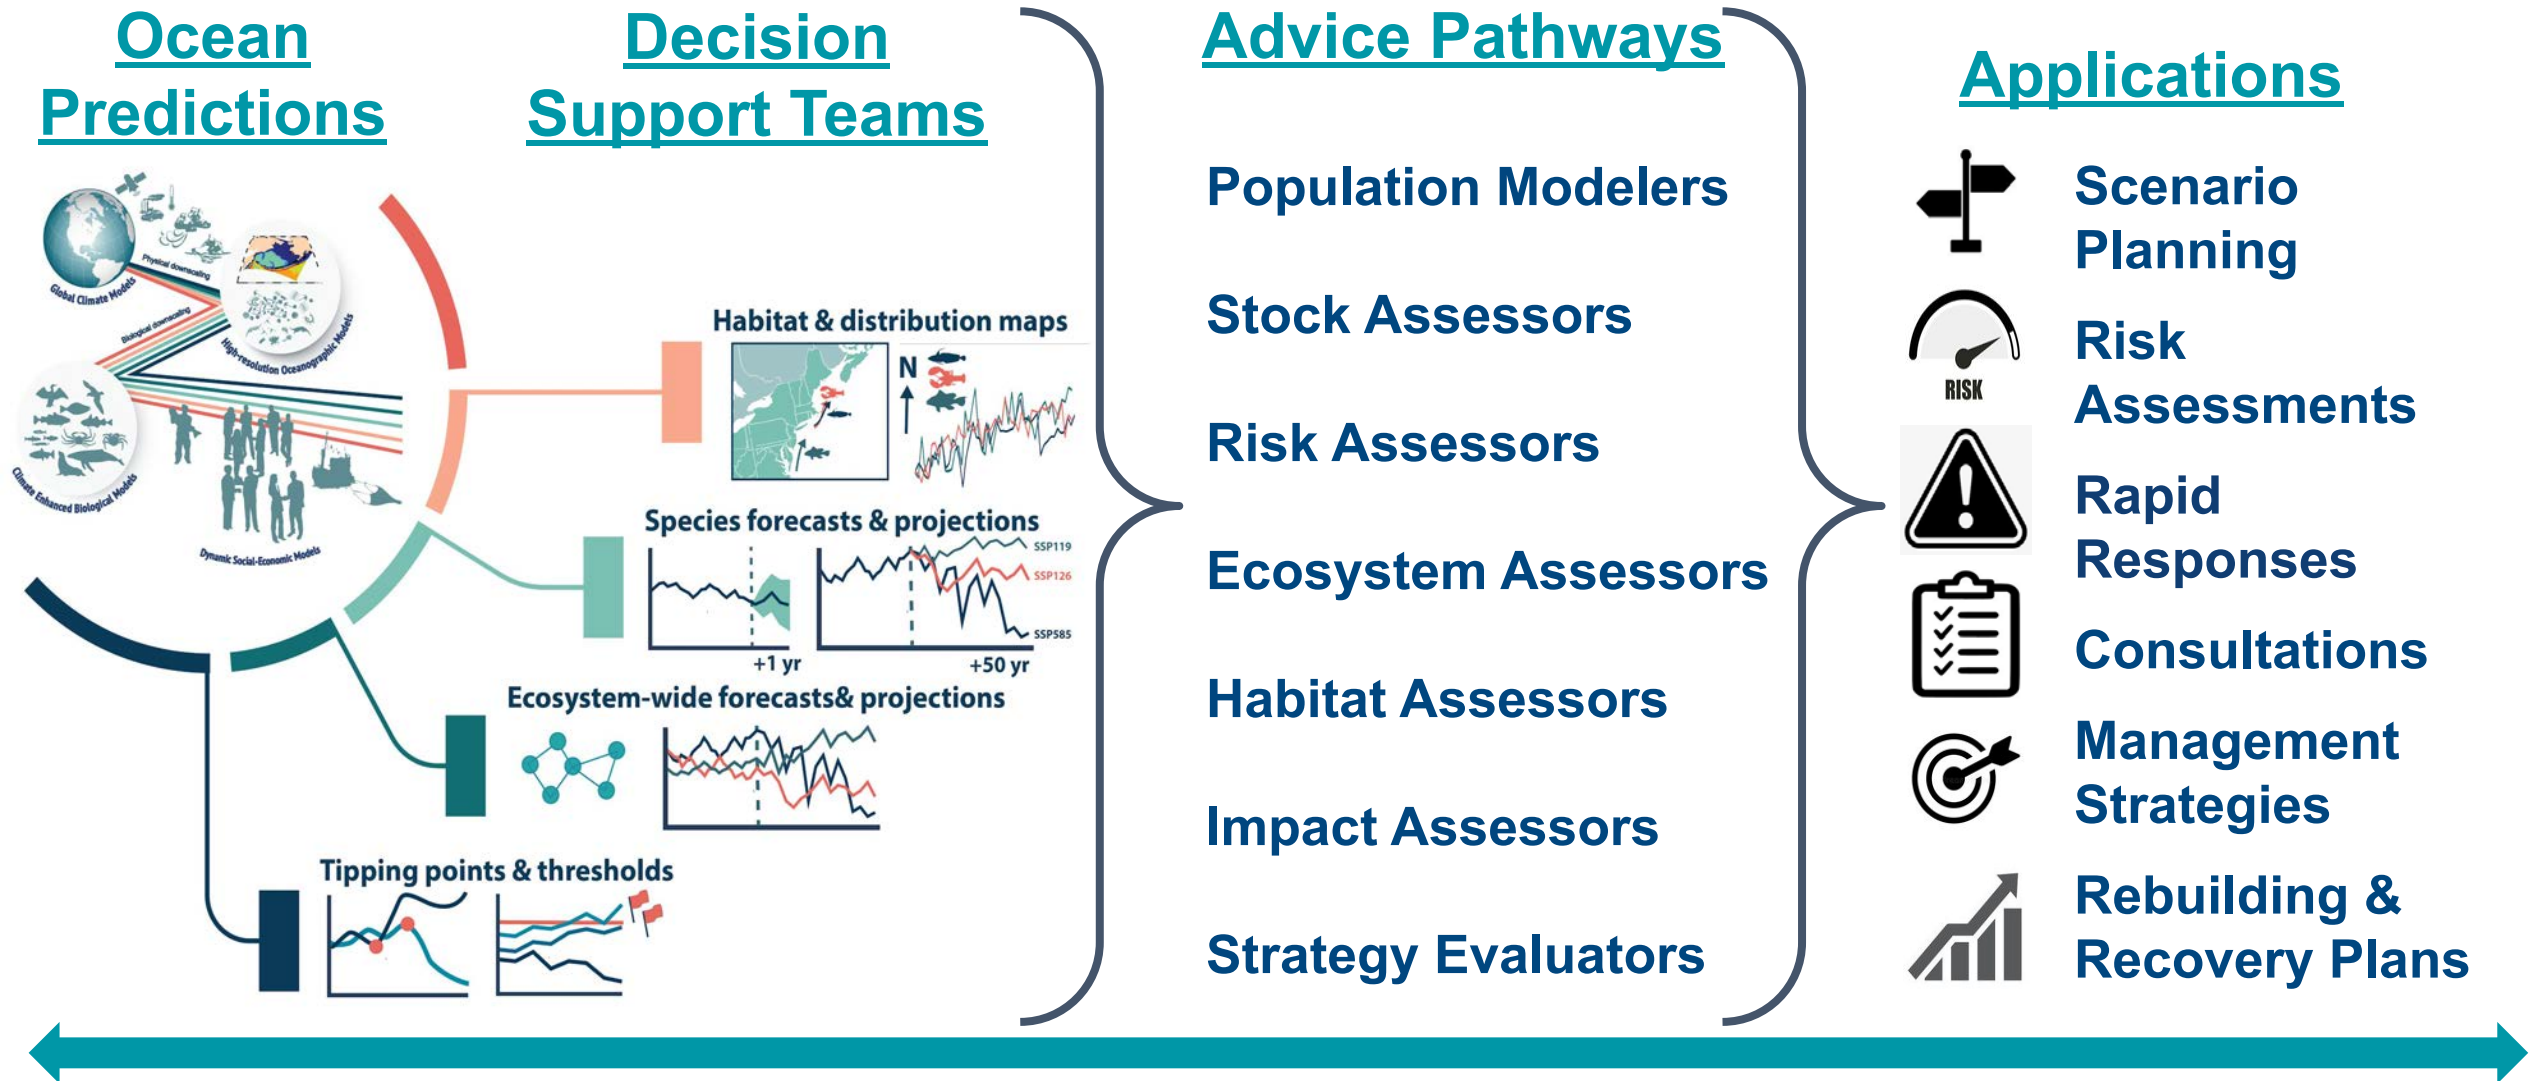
Ocean Predictions

Decision Support Teams

Global Climate Models
Physical downscaling
Biological downscaling
High-resolution Oceanographic Models
Climate Enhanced Biological Models
Dynamic Social-Economic Models

Habitat & distribution maps

N

Species forecasts & projections

SSP119
SSP126
SSP585
+1 yr
+50 yr

Ecosystem-wide forecasts& projections

Tipping points & thresholds

Advice Pathways

Population Modelers

Stock Assessors

Risk Assessors

Ecosystem Assessors

Habitat Assessors

Impact Assessors

Strategy Evaluators

Applications

Scenario Planning

RISK

Risk Assessments

Rapid Responses

Consultations

Management Strategies

Rebuilding & Recovery Plans